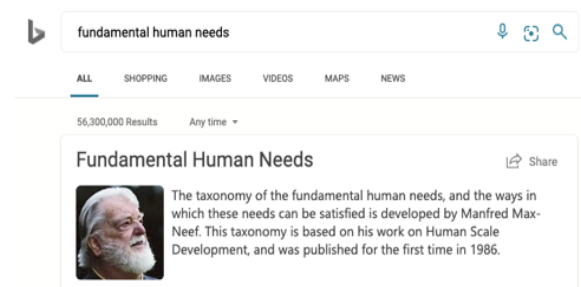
fundamental human needs

ALL SHOPPING IMAGES VIDEOS MAPS NEWS

56,300,000 Results Any time

Fundamental Human Needs

Share

The taxonomy of the fundamental human needs, and the ways in which these needs can be satisfied is developed by Manfred Max-Neef. This taxonomy is based on his work on Human Scale Development, and was published for the first time in 1986.